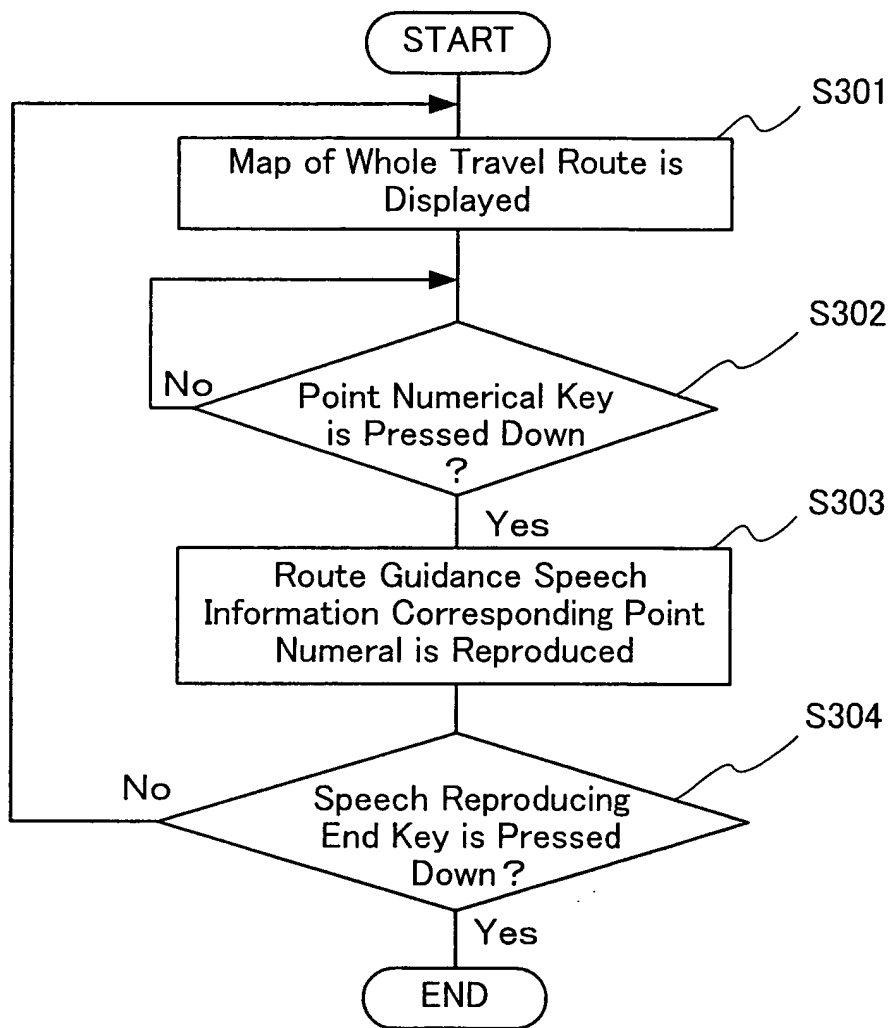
START

S301

Map of Whole Travel Route is Displayed

S302

No

Point Numerical Key is Pressed Down ?

Yes

S303

Route Guidance Speech Information Corresponding Point Numeral is Reproduced

S304

No

Speech Reproducing End Key is Pressed Down?

Yes

END